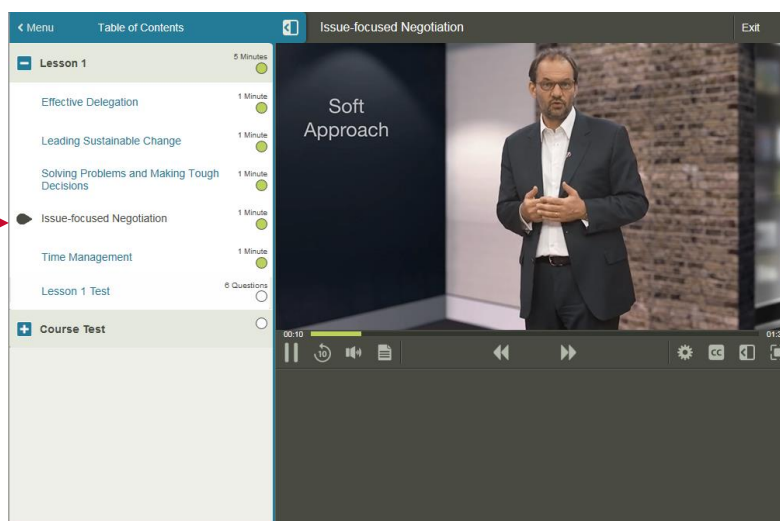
< Menu Table of Contents

Issue-focused Negotiation

Exit

Lesson 1 5 Minutes

Effective Delegation 1 Minute

Leading Sustainable Change 1 Minute

Solving Problems and Making Tough Decisions 1 Minute

Issue-focused Negotiation 1 Minute

Time Management 1 Minute

Lesson 1 Test 6 Questions

Course Test

Soft Approach

00:10

01:2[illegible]

10

CC